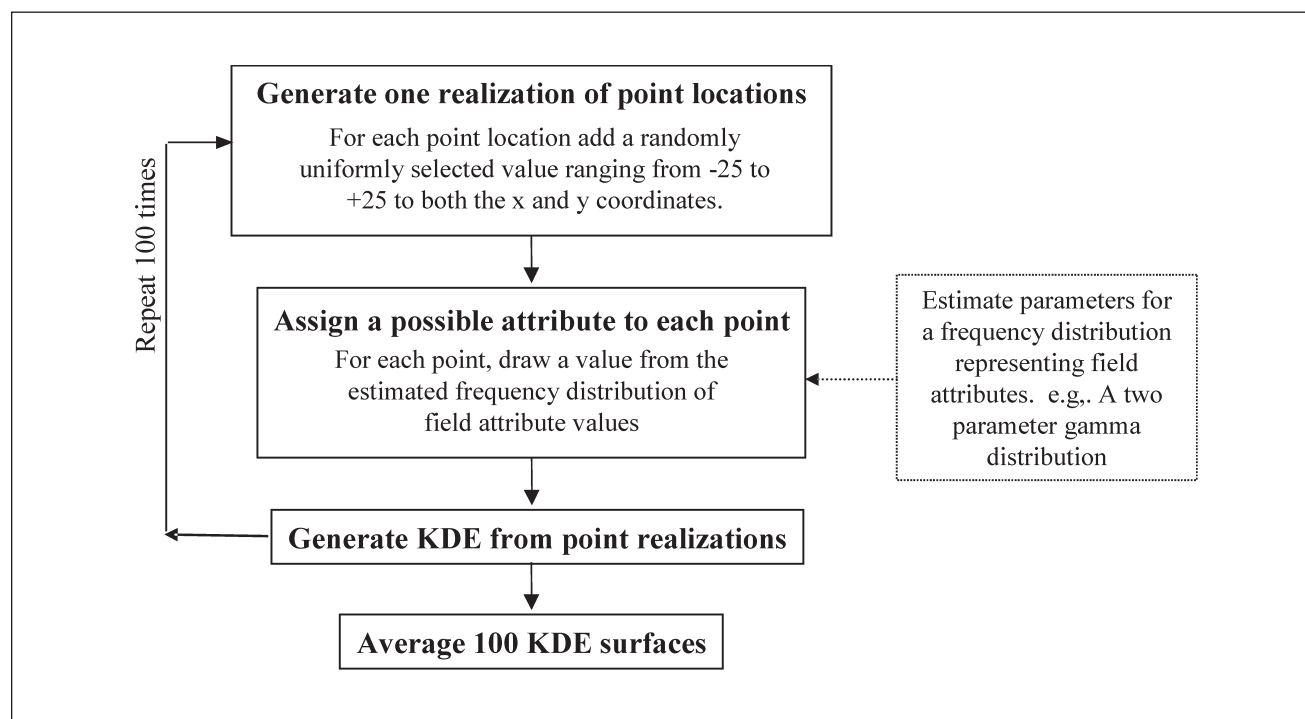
Generate one realization of point locations

For each point location add a randomly uniformly selected value ranging from -25 to +25 to both the x and y coordinates.

Repeat 100 times

Assign a possible attribute to each point

For each point, draw a value from the estimated frequency distribution of field attribute values

Estimate parameters for a frequency distribution representing field attributes. e.g,. A two parameter gamma distribution

Generate KDE from point realizations

Average 100 KDE surfaces